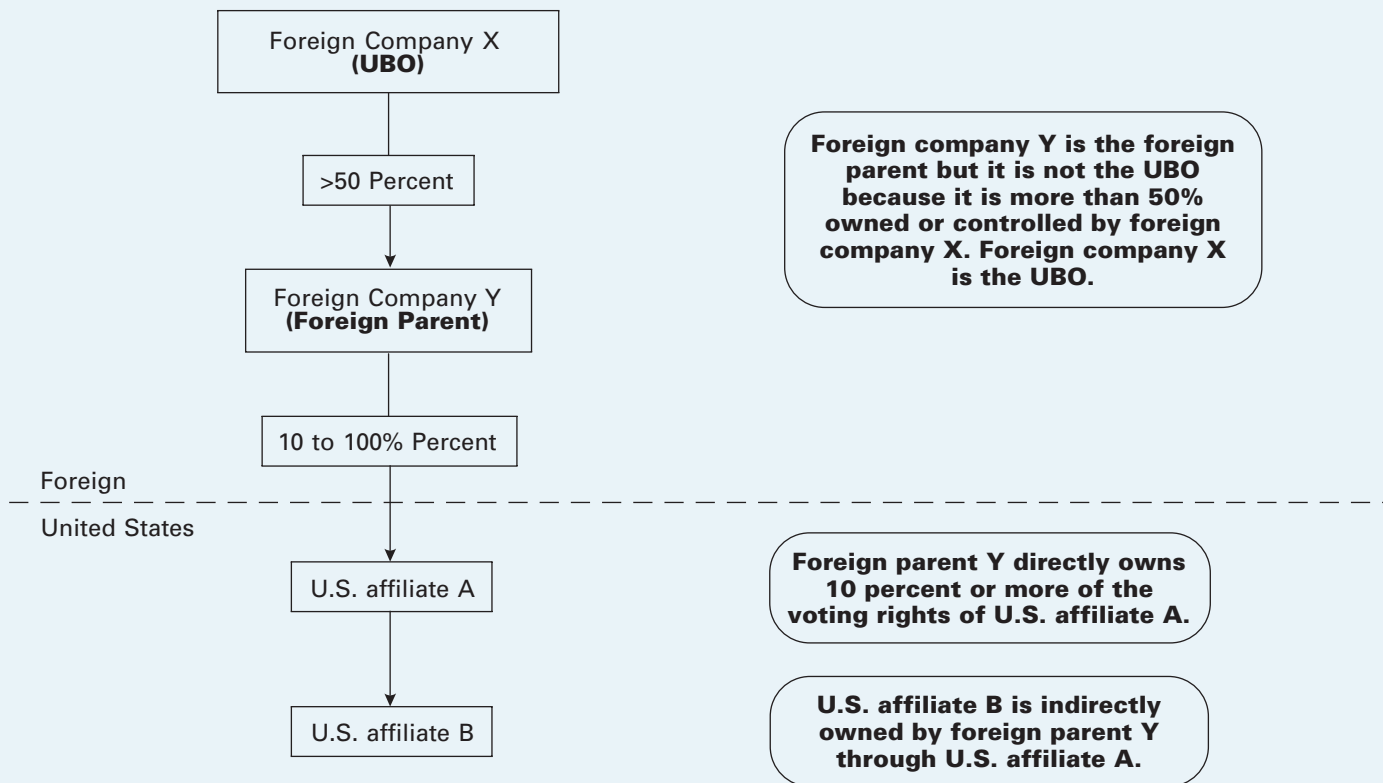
Foreign Company X
(UBO)

>50 Percent

Foreign Company Y
(Foreign Parent)

10 to 100% Percent

Foreign

United States

U.S. affiliate A

U.S. affiliate B

Foreign company Y is the foreign parent but it is not the UBO because it is more than 50% owned or controlled by foreign company X. Foreign company X is the UBO.

Foreign parent Y directly owns 10 percent or more of the voting rights of U.S. affiliate A.

U.S. affiliate B is indirectly owned by foreign parent Y through U.S. affiliate A.